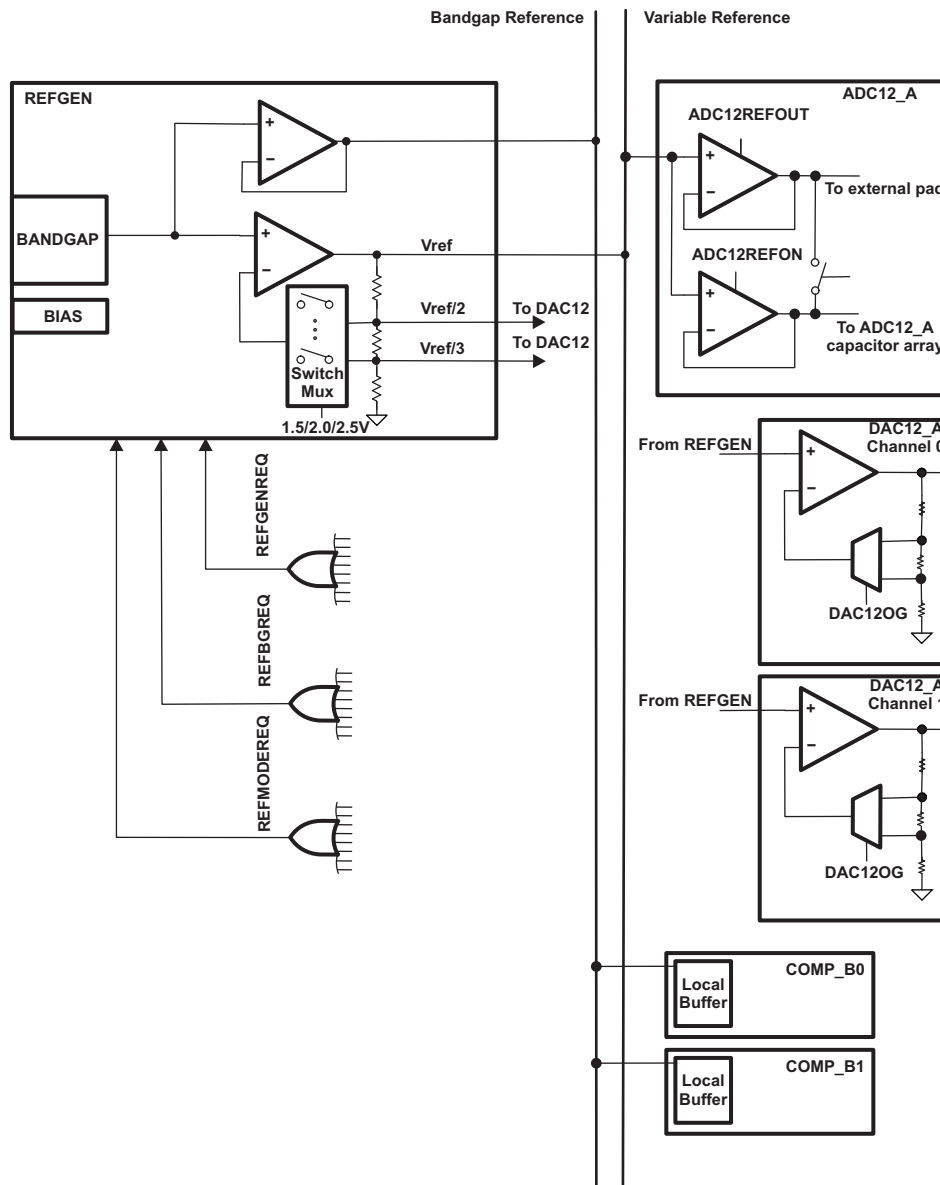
Bandgap Reference

Variable Reference

REFGEN

+

–

BANDGAP

+

–

BIAS

Vref

Vref/2

To DAC12

Vref/3

To DAC12

Switch Mux

1.5/2.0/2.5V

REFGENREQ

REFBGREQ

REFMODEREQ

ADC12_A

ADC12REFOUT

+

–

To external pa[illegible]

ADC12REFON

+

–

To ADC12_A capacitor arra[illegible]

From REFGEN

DAC12_A Channel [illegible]

+

–

DAC12OG

From REFGEN

DAC12_A Channel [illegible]

+

–

DAC12OG

Local Buffer

COMP_B0

Local Buffer

COMP_B1